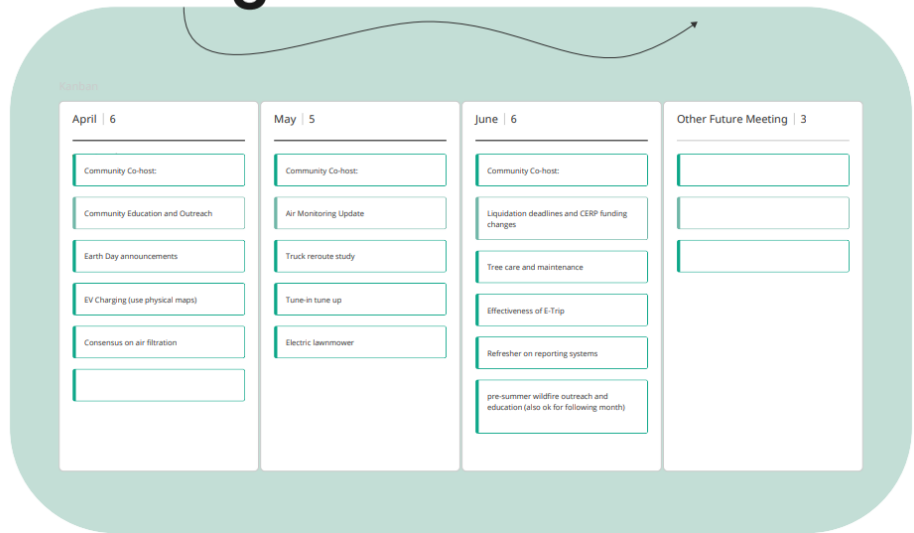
Kanban

April | 6

Community Co-host:

Community Education and Outreach

Earth Day announcements

EV Charging (use physical maps)

Consensus on air filtration

May | 5

Community Co-host:

Air Monitoring Update

Truck reroute study

Tune-in tune up

Electric lawnmower

June | 6

Community Co-host:

Liquidation deadlines and CERP funding changes

Tree care and maintenance

Effectiveness of E-Trip

Refresher on reporting systems

pre-summer wildfire outreach and education (also ok for following month)

Other Future Meeting | 3